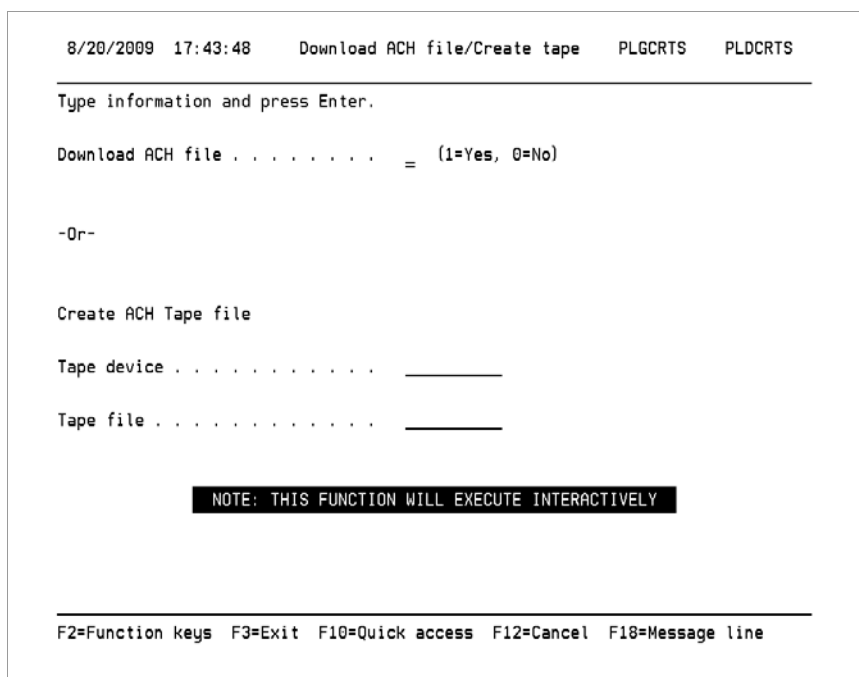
8/20/2009 17:43:48 Download ACH file/Create tape PLGCRTS PLDCRTS

Type information and press Enter.

Download ACH file . . . . . . . . . _ (1=Yes, 0=No)

-Or-

Create ACH Tape file

Tape device . . . . . . . . . . . . __________

Tape file . . . . . . . . . . . . . __________

NOTE: THIS FUNCTION WILL EXECUTE INTERACTIVELY

F2=Function keys F3=Exit F10=Quick access F12=Cancel F18=Message line